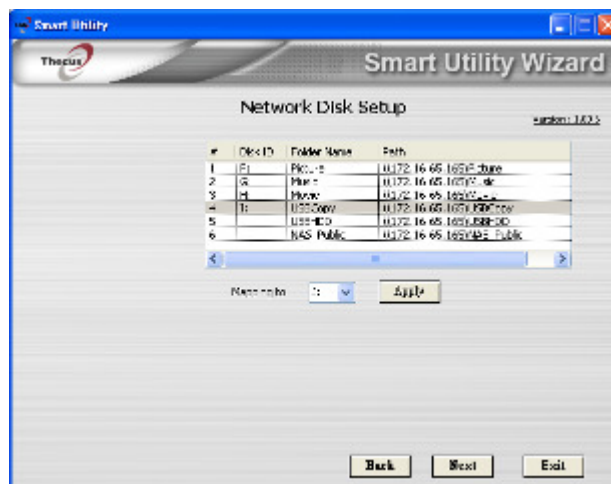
Smart Utility

Thecus

Smart Utility Wizard

Network Disk Setup

Version: 1.0.2.5

| # | Disk ID | Folder Name | Path |
|---|---|---|---|
| 1 | F: | Picture | \\172.16.65.165\Picture |
| 2 | G: | Music | \\172.16.65.165\Music |
| 3 | H: | Movie | \\172.16.65.165\Movie |
| 4 | I: | USBCopy | \\172.16.65.165\USBCopy |
| 5 | | USBHDD | \\172.16.65.165\USBHDD |
| 6 | | NAS_Public | \\172.16.65.165\NAS_Public |

Map to I: Apply

Back Next Exit